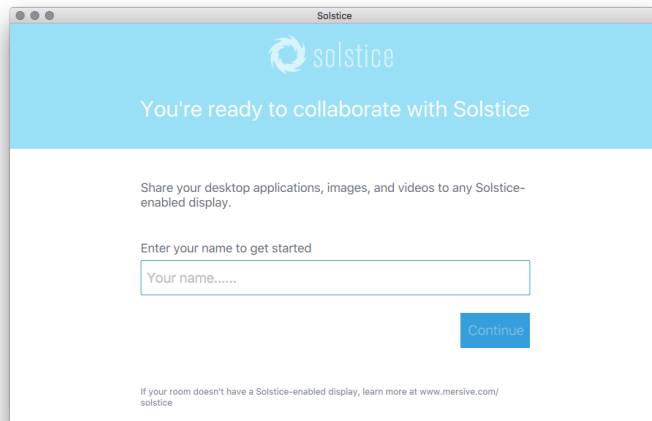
Solstice

solstice

You're ready to collaborate with Solstice

Share your desktop applications, images, and videos to any Solstice-enabled display.

Enter your name to get started

Your name......

Continue

If your room doesn't have a Solstice-enabled display, learn more at www.mersive.com/solstice